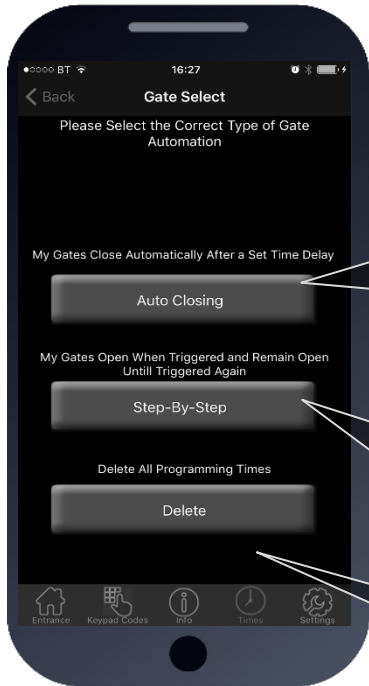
●○○○○ BT 16:27

Back Gate Select

Please Select the Correct Type of Gate Automation

My Gates Close Automatically After a Set Time Delay

Auto Closing

My Gates Open When Triggered and Remain Open Untill Triggered Again

Step-By-Step

Delete All Programming Times

Delete

Entrance Keypad Codes Info Times Settings